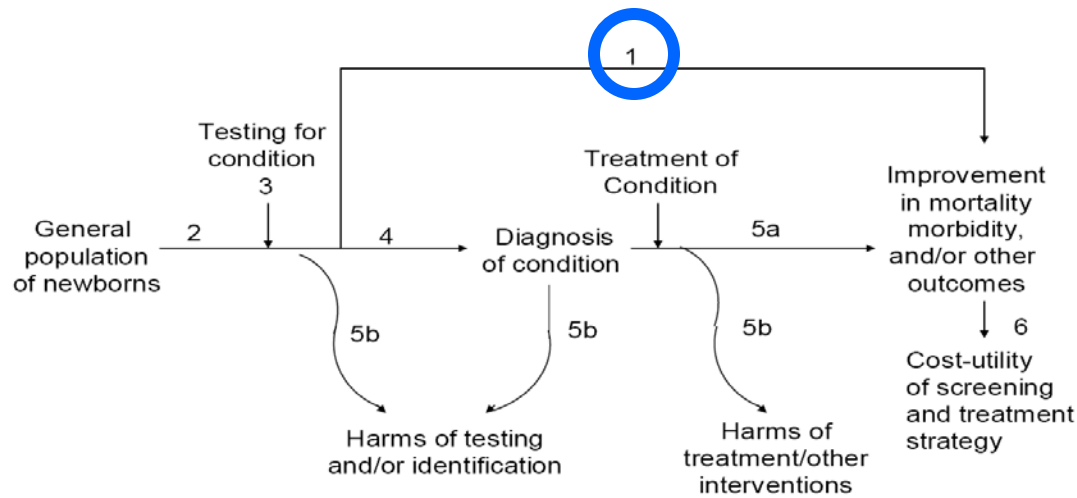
1

Testing for condition
3

General population of newborns

2

4

Diagnosis of condition

Treatment of Condition

5a

Improvement in mortality morbidity, and/or other outcomes

6

Cost-utility of screening and treatment strategy

5b

5b

5b

Harms of testing and/or identification

Harms of treatment/other interventions